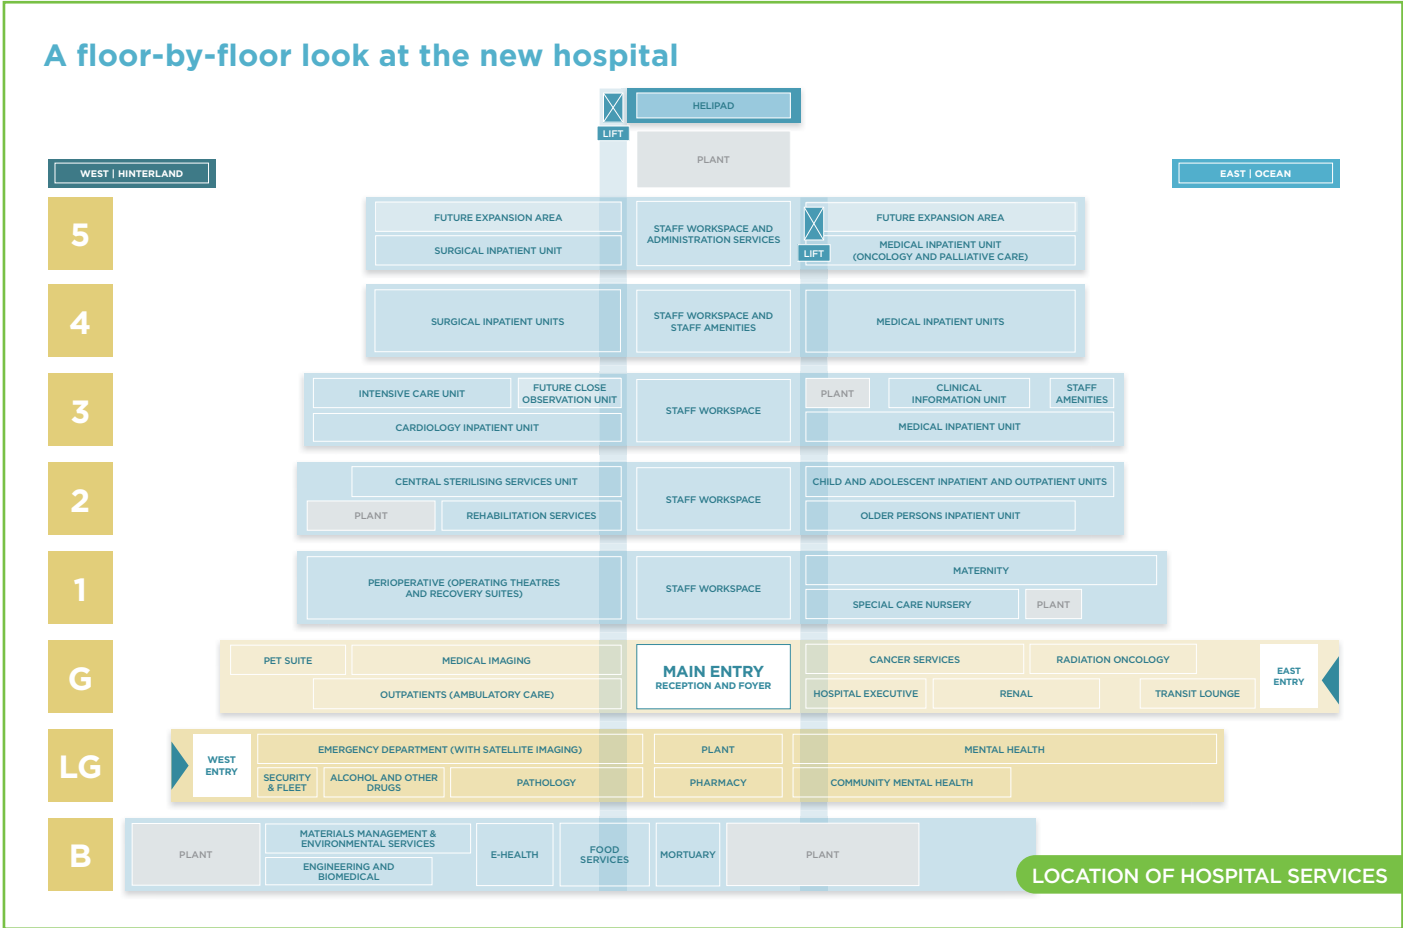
A floor-by-floor look at the new hospital

HELIPAD

LIFT

PLANT

WEST | HINTERLAND

EAST | OCEAN

5
FUTURE EXPANSION AREA
SURGICAL INPATIENT UNIT
STAFF WORKSPACE AND ADMINISTRATION SERVICES
LIFT
FUTURE EXPANSION AREA
MEDICAL INPATIENT UNIT (ONCOLOGY AND PALLIATIVE CARE)

4
SURGICAL INPATIENT UNITS
STAFF WORKSPACE AND STAFF AMENITIES
MEDICAL INPATIENT UNITS

3
INTENSIVE CARE UNIT
FUTURE CLOSE OBSERVATION UNIT
CARDIOLOGY INPATIENT UNIT
STAFF WORKSPACE
PLANT
CLINICAL INFORMATION UNIT
STAFF AMENITIES
MEDICAL INPATIENT UNIT

2
CENTRAL STERILISING SERVICES UNIT
PLANT
REHABILITATION SERVICES
STAFF WORKSPACE
CHILD AND ADOLESCENT INPATIENT AND OUTPATIENT UNITS
OLDER PERSONS INPATIENT UNIT

1
PERIOPERATIVE (OPERATING THEATRES AND RECOVERY SUITES)
STAFF WORKSPACE
MATERNITY
SPECIAL CARE NURSERY
PLANT

G
PET SUITE
MEDICAL IMAGING
OUTPATIENTS (AMBULATORY CARE)
MAIN ENTRY
RECEPTION AND FOYER
CANCER SERVICES
RADIATION ONCOLOGY
HOSPITAL EXECUTIVE
RENAL
TRANSIT LOUNGE
EAST ENTRY

LG
WEST ENTRY
EMERGENCY DEPARTMENT (WITH SATELLITE IMAGING)
SECURITY & FLEET
ALCOHOL AND OTHER DRUGS
PATHOLOGY
PLANT
PHARMACY
MENTAL HEALTH
COMMUNITY MENTAL HEALTH

B
PLANT
MATERIALS MANAGEMENT & ENVIRONMENTAL SERVICES
ENGINEERING AND BIOMEDICAL
E-HEALTH
FOOD SERVICES
MORTUARY
PLANT

LOCATION OF HOSPITAL SERVICES